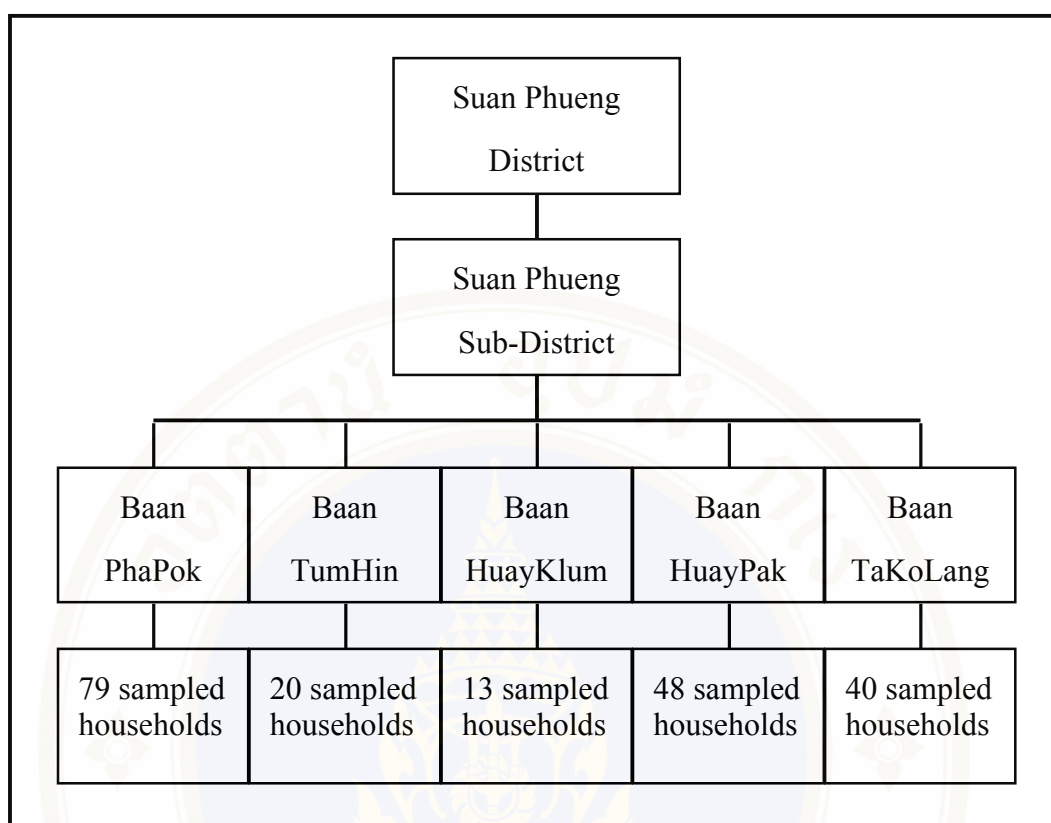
Suan Phueng District

Suan Phueng Sub-District

Baan PhaPok

Baan TumHin

Baan HuayKlum

Baan HuayPak

Baan TaKoLang

79 sampled households

20 sampled households

13 sampled households

48 sampled households

40 sampled households